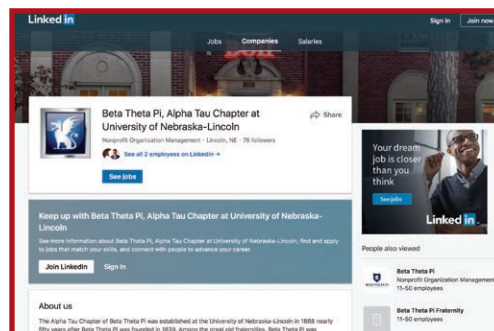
Linked in

Sign in Join now

Jobs Companies Salaries

Beta Theta Pi, Alpha Tau Chapter at University of Nebraska-Lincoln

Share

Nonprofit Organization Management · Lincoln, NE · 76 followers

See all 2 employees on LinkedIn →

See jobs

Your dream job is closer than you think

See jobs

Linked in

Keep up with Beta Theta Pi, Alpha Tau Chapter at University of Nebraska-Lincoln

See more information about Beta Theta Pi, Alpha Tau Chapter at University of Nebraska-Lincoln, find and apply to jobs that match your skills, and connect with people to advance your career.

Join LinkedIn Sign in

People also viewed

Beta Theta Pi
Nonprofit Organization Management
11-50 employees

Beta Theta Pi Fraternity
11-50 employees

About us

The Alpha Tau Chapter of Beta Theta Pi was established at the University of Nebraska-Lincoln in 1888 nearly fifty years after Beta Theta Pi was founded in 1839. Among the great old fraternities, Beta Theta Pi was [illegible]